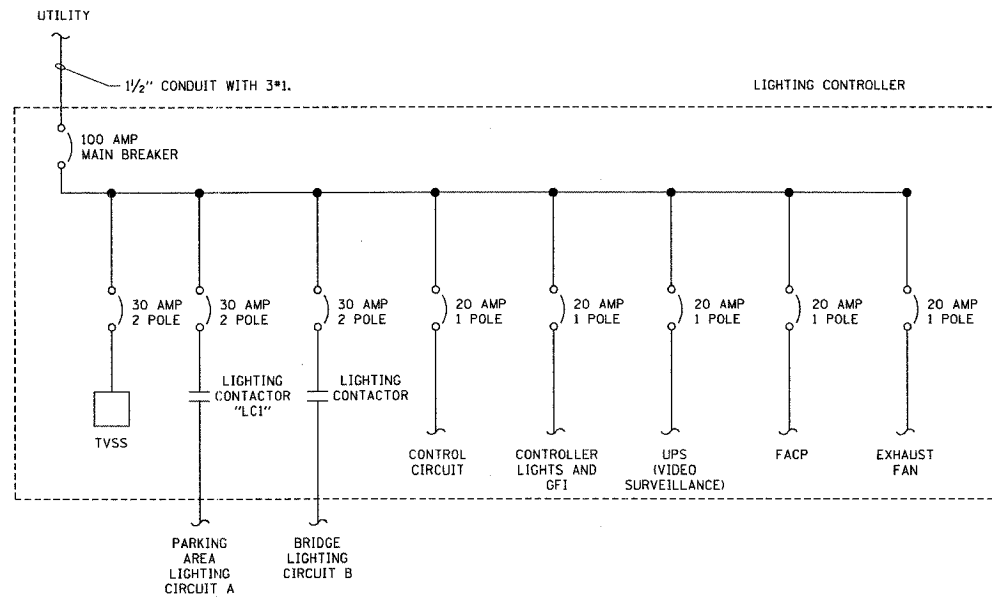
UTILITY

$1\frac{1}{2}$" CONDUIT WITH 3#1.

LIGHTING CONTROLLER

100 AMP MAIN BREAKER

30 AMP 2 POLE

30 AMP 2 POLE

30 AMP 2 POLE

20 AMP 1 POLE

20 AMP 1 POLE

20 AMP 1 POLE

20 AMP 1 POLE

20 AMP 1 POLE

TVSS

LIGHTING CONTACTOR "LC1"

LIGHTING CONTACTOR

CONTROL CIRCUIT

CONTROLLER LIGHTS AND GFI

UPS (VIDEO SURVEILLANCE)

FACP

EXHAUST FAN

PARKING AREA LIGHTING CIRCUIT A

BRIDGE LIGHTING CIRCUIT B